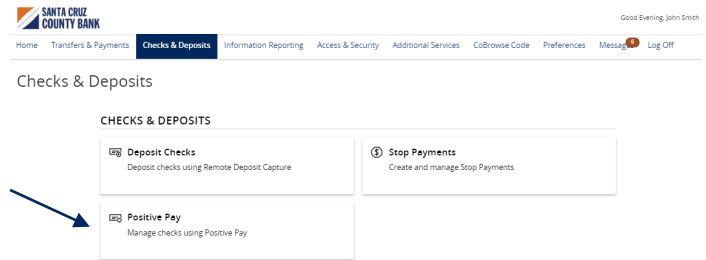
SANTA CRUZ COUNTY BANK

Good Evening, John Smith

Home Transfers & Payments Checks & Deposits Information Reporting Access & Security Additional Services CoBrowse Code Preferences Messages 6 Log Off

Checks & Deposits

CHECKS & DEPOSITS

Deposit Checks
Deposit checks using Remote Deposit Capture

Stop Payments
Create and manage Stop Payments

Positive Pay
Manage checks using Positive Pay